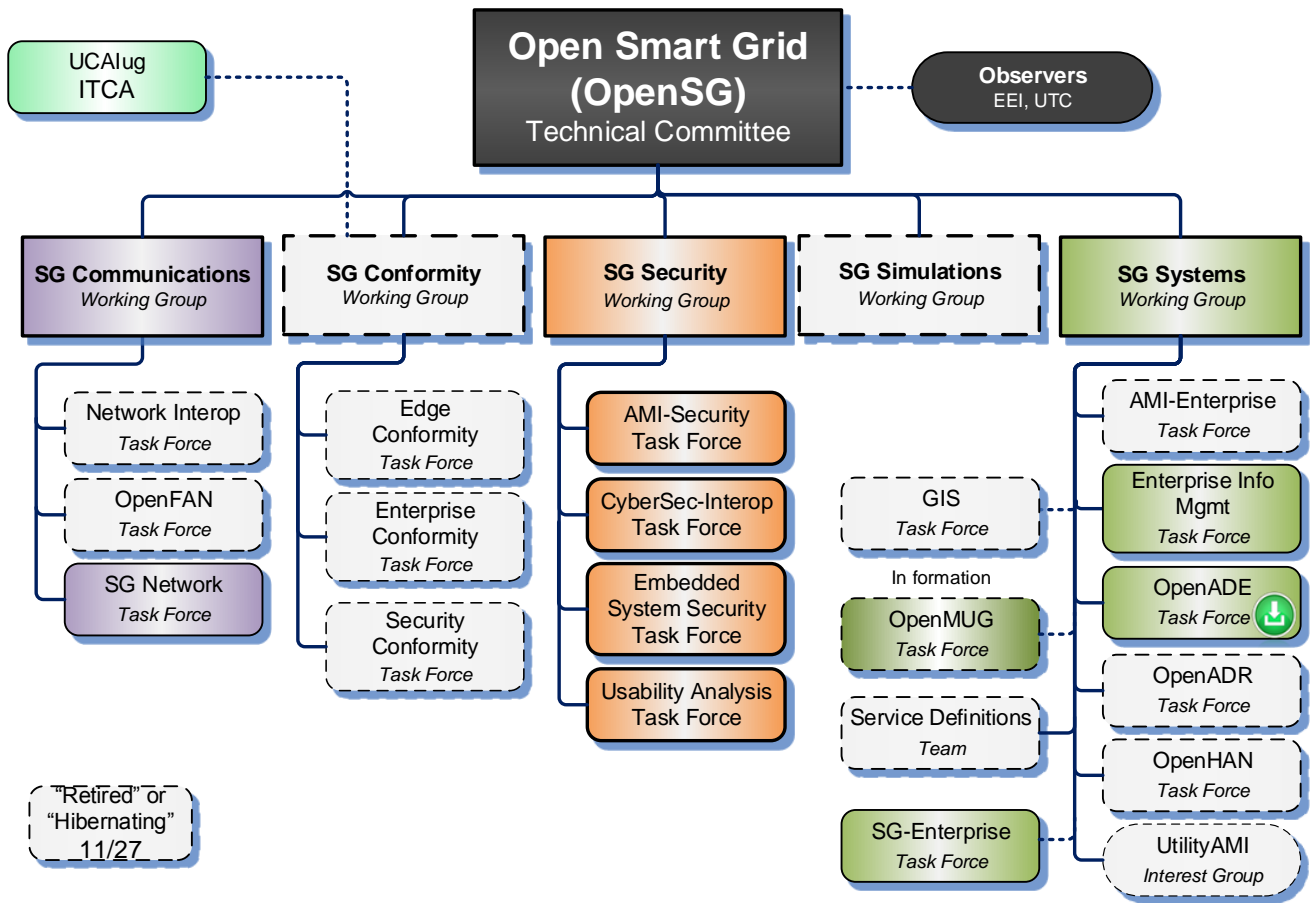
UCAIug
ITCA

Open Smart Grid
(OpenSG)
Technical Committee

Observers
EEI, UTC

SG Communications
Working Group

SG Conformity
Working Group

SG Security
Working Group

SG Simulations
Working Group

SG Systems
Working Group

Network Interop
Task Force

OpenFAN
Task Force

SG Network
Task Force

Edge Conformity
Task Force

Enterprise Conformity
Task Force

Security Conformity
Task Force

AMI-Security
Task Force

CyberSec-Interop
Task Force

Embedded System Security
Task Force

Usability Analysis
Task Force

GIS
Task Force

In formation

OpenMUG
Task Force

Service Definitions
Team

SG-Enterprise
Task Force

AMI-Enterprise
Task Force

Enterprise Info Mgmt
Task Force

OpenADE
Task Force

OpenADR
Task Force

OpenHAN
Task Force

UtilityAMI
Interest Group

"Retired" or "Hibernating"
11/27